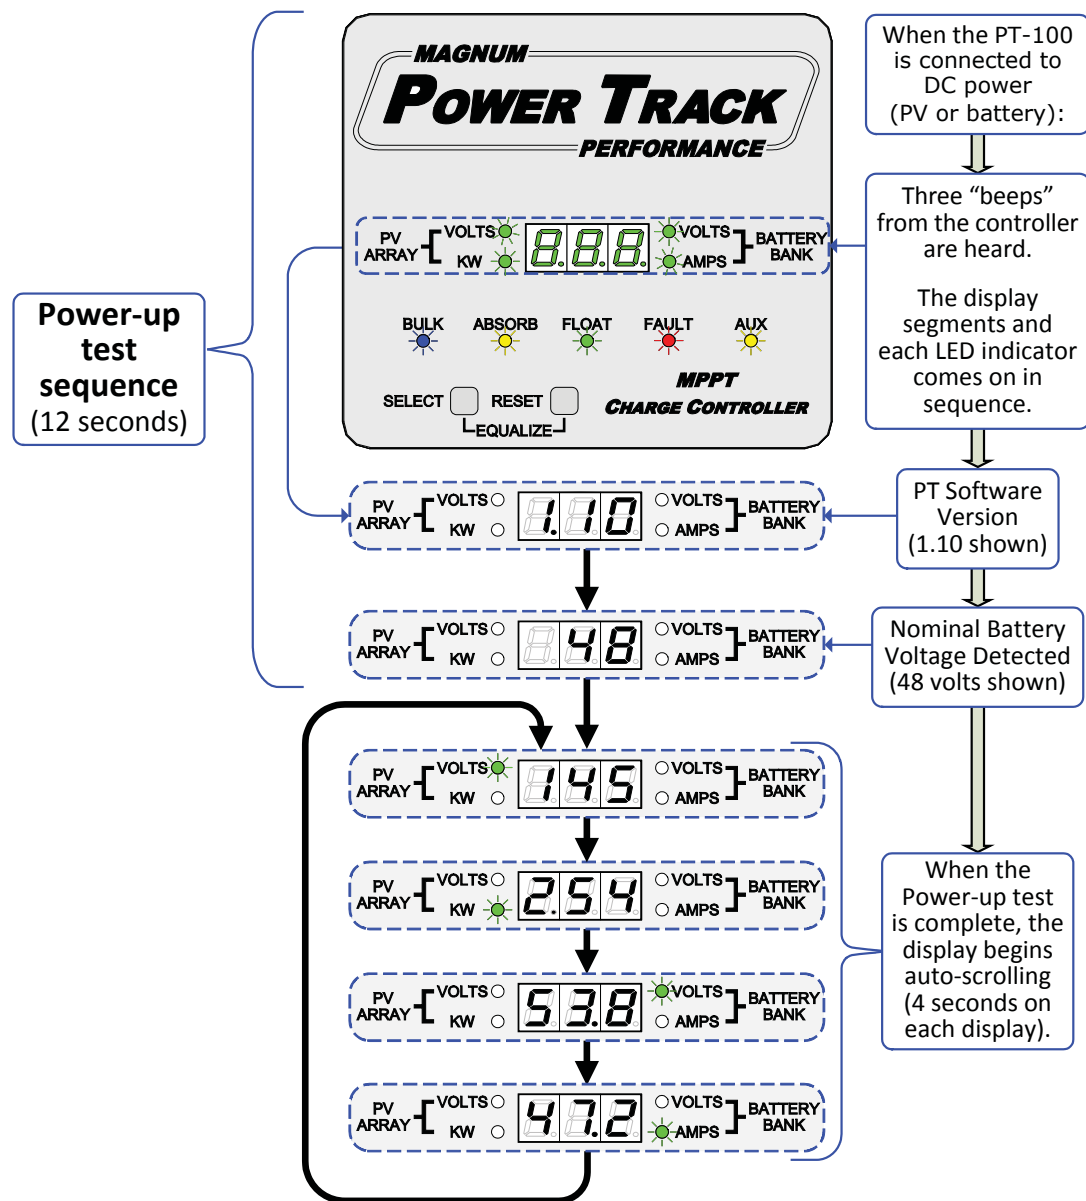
Power-up test sequence (12 seconds)

MAGNUM
POWER TRACK
PERFORMANCE

PV ARRAY VOLTS KW 8.8.8. VOLTS AMPS BATTERY BANK

BULK ABSORB FLOAT FAULT AUX

MPPT CHARGE CONTROLLER

SELECT RESET
EQUALIZE

PV ARRAY VOLTS KW 1.10 VOLTS AMPS BATTERY BANK

PV ARRAY VOLTS KW 48 VOLTS AMPS BATTERY BANK

PV ARRAY VOLTS KW 145 VOLTS AMPS BATTERY BANK

PV ARRAY VOLTS KW 2.54 VOLTS AMPS BATTERY BANK

PV ARRAY VOLTS KW 53.8 VOLTS AMPS BATTERY BANK

PV ARRAY VOLTS KW 47.2 VOLTS AMPS BATTERY BANK

When the PT-100 is connected to DC power (PV or battery):

Three "beeps" from the controller are heard.

The display segments and each LED indicator comes on in sequence.

PT Software Version (1.10 shown)

Nominal Battery Voltage Detected (48 volts shown)

When the Power-up test is complete, the display begins auto-scrolling (4 seconds on each display).